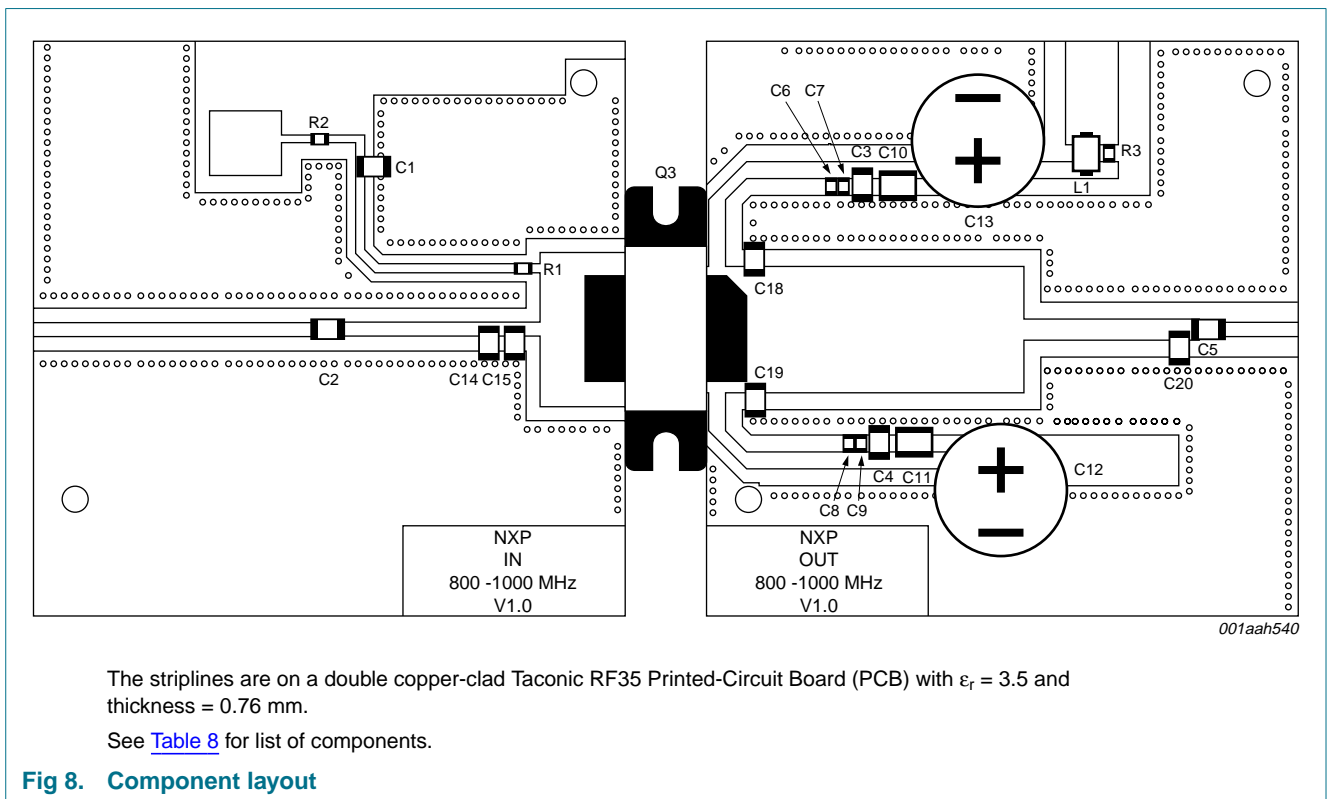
R2
C1
Q3
R1
C2
C14 C15
NXP
IN
800 -1000 MHz
V1.0

C6 C7
C3 C10
R3
L1
C13
C18
C5
C19
C20
C4 C11
C12
C8 C9
NXP
OUT
800 -1000 MHz
V1.0

001aah540

The striplines are on a double copper-clad Taconic RF35 Printed-Circuit Board (PCB) with $\varepsilon_r = 3.5$ and thickness = 0.76 mm.

See Table 8 for list of components.

Fig 8. Component layout